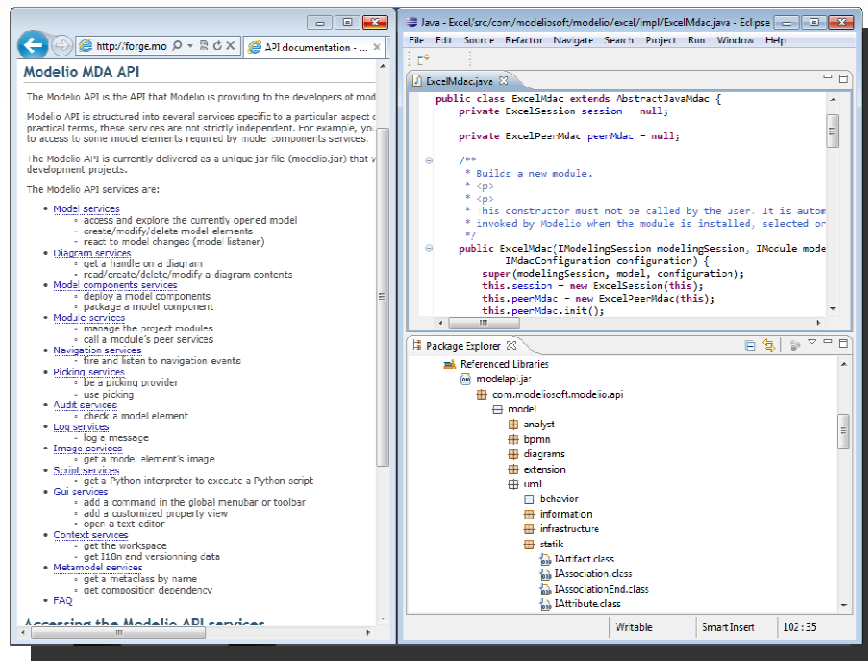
http://forge.mo
API documentation - ...

Modelio MDA API

The Modelio API is the API that Modelio is providing to the developers of mod

Modelio API is structured into several services specific to a particular aspect c practical terms, these services are not strictly independent. For example, you to access to some model elements required by model components services.

The Modelio API is currently delivered as a unique jar file (modelio.jar) that w development projects.

The Modelio API services are:

- Model services
  - access and explore the currently opened model
  - create/modify/delete model elements
  - react to model changes (model listener)
- Diagram services
  - get a handle on a diagram
  - read/create/delete/modify a diagram contents
- Model components services
  - deploy a model components
  - package a model component
- Module services
  - manage the project modules
  - call a module's peer services
- Navigation services
  - fire and listen to navigation events
- Picking services
  - be a picking provider
  - use picking
- Audit services
  - check a model element
- Log services
  - log a message
- Image services
  - get a model element's image
- Script services
  - get a Python interpreter to execute a Python script
- Gui services
  - add a command in the global menubar or toolbar
  - add a customized property view
  - open a text editor
- Context services
  - get the workspace
  - get I18n and versionning data
- Metamodel services
  - get a metaclass by name
  - get composition dependency
- FAQ

Accessing the Modelio API services

Java - Excel/src/com/modeliosoft/modelio/excel/impl/ExcelMdac.java - Eclipse

File Edit Source Refactor Navigate Search Project Run Window Help

ExcelMdac.java

public class ExcelMdac extends AbstractJavaMdac {
    private ExcelSession session = null;

    private ExcelPeerMdac peerMdac = null;

    /**
     * Builds a new module.
     * <p>
     * <p>
     * This constructor must not be called by the user. It is autom
     * invoked by Modelio when the module is installed, selected or
     */
    public ExcelMdac(IModelingSession modelingSession, IModule mode
            IMdacConfiguration configuration) {
        super(modelingSession, model, configuration);
        this.session = new ExcelSession(this);
        this.peerMdac = new ExcelPeerMdac(this);
        this.peerMdac.init();

Package Explorer

Referenced Libraries
modelapi.jar
com.modeliosoft.modelio.api
model
analyst
bpmn
diagrams
extension
uml
behavior
information
infrastructure
statik
IArtifact.class
IAssociation.class
IAssociationEnd.class
IAttribute.class

Writable | Smart Insert | 102 : 35